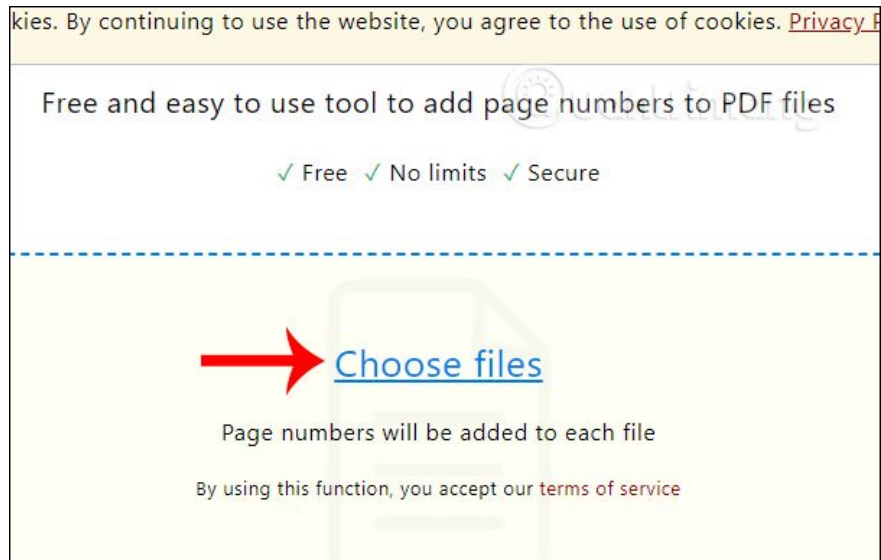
kies. By continuing to use the website, you agree to the use of cookies. Privacy P

Free and easy to use tool to add page numbers to PDF files

✓ Free ✓ No limits ✓ Secure

Choose files

Page numbers will be added to each file

By using this function, you accept our terms of service